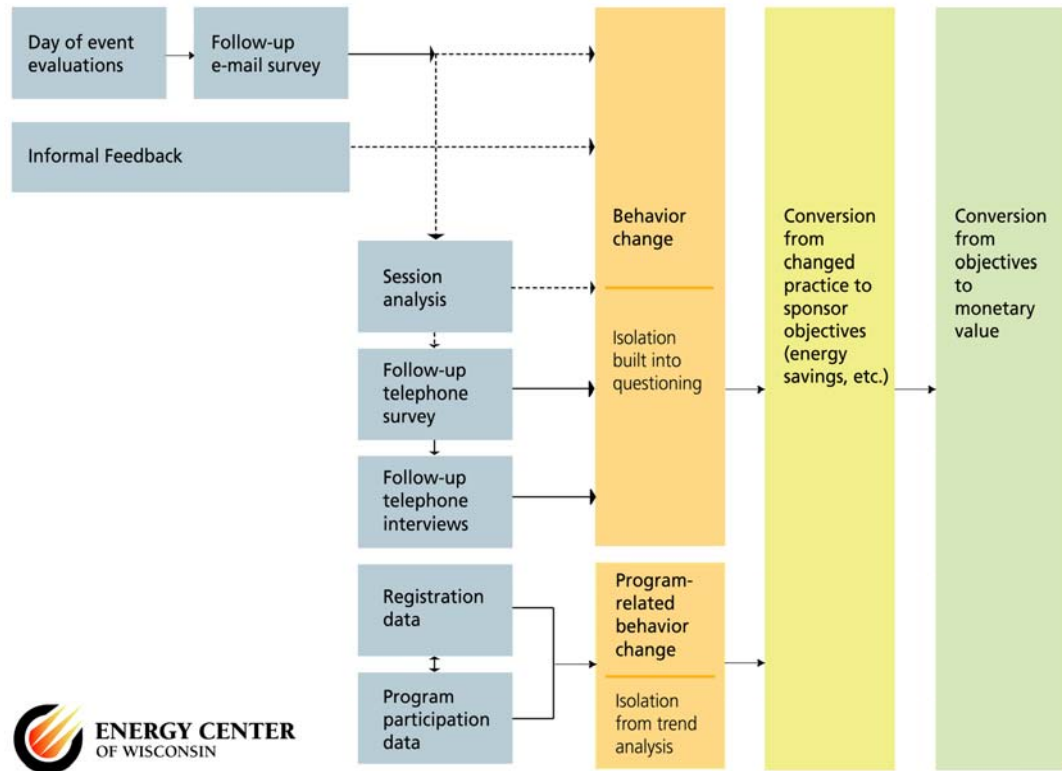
Day of event evaluations

Follow-up e-mail survey

Informal Feedback

Session analysis

Follow-up telephone survey

Follow-up telephone interviews

Registration data

Program participation data

Behavior change

Isolation built into questioning

Program-related behavior change

Isolation from trend analysis

Conversion from changed practice to sponsor objectives (energy savings, etc.)

Conversion from objectives to monetary value

ENERGY CENTER OF WISCONSIN